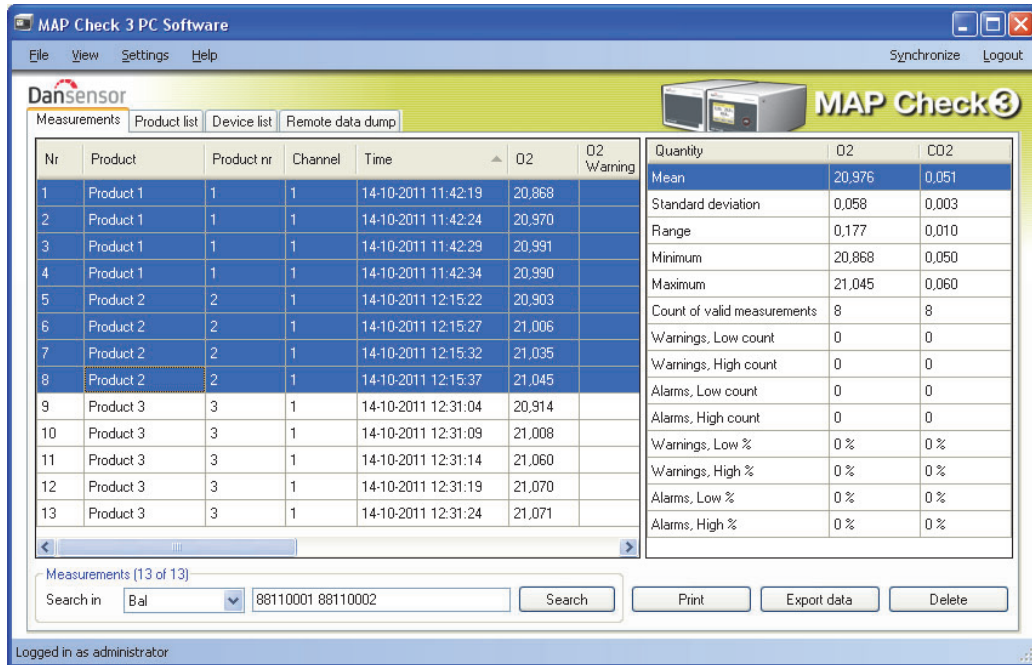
MAP Check 3 PC Software

File View Settings Help

Synchronize Logout

Dansensor

MAP Check 3

Measurements | Product list | Device list | Remote data dump

| Nr | Product | Product nr | Channel | Time | O2 | O2 Warning |
|---|---|---|---|---|---|---|
| 1 | Product 1 | 1 | 1 | 14-10-2011 11:42:19 | 20,868 | |
| 2 | Product 1 | 1 | 1 | 14-10-2011 11:42:24 | 20,970 | |
| 3 | Product 1 | 1 | 1 | 14-10-2011 11:42:29 | 20,991 | |
| 4 | Product 1 | 1 | 1 | 14-10-2011 11:42:34 | 20,990 | |
| 5 | Product 2 | 2 | 1 | 14-10-2011 12:15:22 | 20,903 | |
| 6 | Product 2 | 2 | 1 | 14-10-2011 12:15:27 | 21,006 | |
| 7 | Product 2 | 2 | 1 | 14-10-2011 12:15:32 | 21,035 | |
| 8 | Product 2 | 2 | 1 | 14-10-2011 12:15:37 | 21,045 | |
| 9 | Product 3 | 3 | 1 | 14-10-2011 12:31:04 | 20,914 | |
| 10 | Product 3 | 3 | 1 | 14-10-2011 12:31:09 | 21,008 | |
| 11 | Product 3 | 3 | 1 | 14-10-2011 12:31:14 | 21,060 | |
| 12 | Product 3 | 3 | 1 | 14-10-2011 12:31:19 | 21,070 | |
| 13 | Product 3 | 3 | 1 | 14-10-2011 12:31:24 | 21,071 | |

| Quantity | O2 | CO2 |
|---|---|---|
| Mean | 20,976 | 0,051 |
| Standard deviation | 0,058 | 0,003 |
| Range | 0,177 | 0,010 |
| Minimum | 20,868 | 0,050 |
| Maximum | 21,045 | 0,060 |
| Count of valid measurements | 8 | 8 |
| Warnings, Low count | 0 | 0 |
| Warnings, High count | 0 | 0 |
| Alarms, Low count | 0 | 0 |
| Alarms, High count | 0 | 0 |
| Warnings, Low % | 0 % | 0 % |
| Warnings, High % | 0 % | 0 % |
| Alarms, Low % | 0 % | 0 % |
| Alarms, High % | 0 % | 0 % |

Measurements (13 of 13)
Search in Bal 88110001 88110002 Search

Print Export data Delete

Logged in as administrator